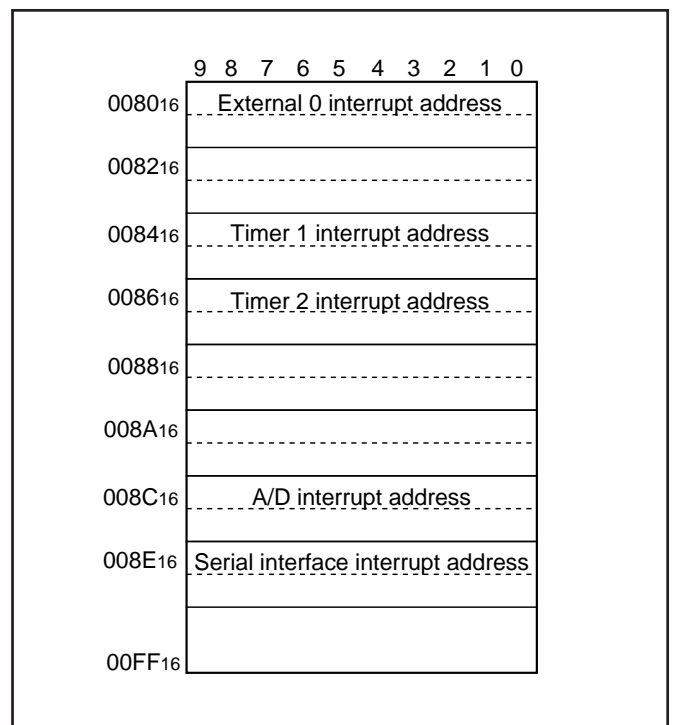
9 8 7 6 5 4 3 2 1 0

$0080_{16}$ External 0 interrupt address

$0082_{16}$

$0084_{16}$ Timer 1 interrupt address

$0086_{16}$ Timer 2 interrupt address

$0088_{16}$

$008A_{16}$

$008C_{16}$ A/D interrupt address

$008E_{16}$ Serial interface interrupt address

$00FF_{16}$